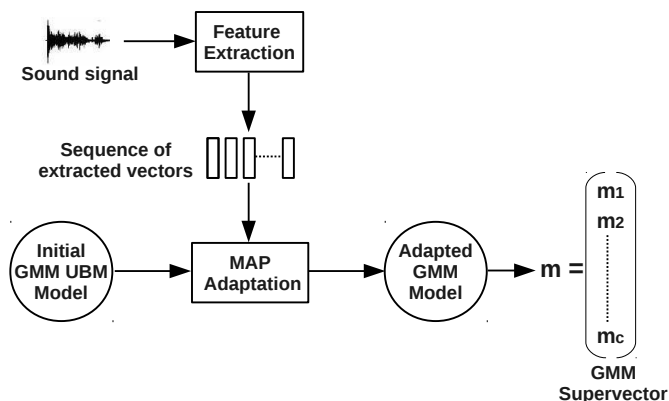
Sound signal

Feature Extraction

Sequence of extracted vectors

Initial GMM UBM Model

MAP Adaptation

Adapted GMM Model

$\mathbf{m} = \begin{pmatrix} \mathbf{m}_1 \\ \mathbf{m}_2 \\ \vdots \\ \mathbf{m}_C \end{pmatrix}$

GMM Supervector